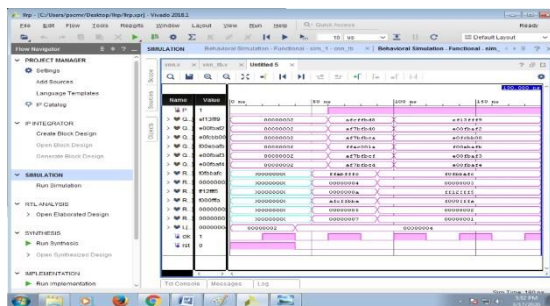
Ifsp - [C:/Users/pcmn/Desktop/Ifsp/Ifsp.xpr] - Vivado 2018.2

File Edit Flow Tools Reports Window Layout View Run Help Quick Access

Ready

10 us

Default Layout

Flow Navigator

SIMULATION - Behavioral Simulation - Functional - sim_1 - ann_tb

Behavioral Simulation - Functional - sim

PROJECT MANAGER

Settings

Add Sources

Language Templates

IP Catalog

IP INTEGRATOR

Create Block Design

Open Block Design

Generate Block Design

SIMULATION

Run Simulation

RTL ANALYSIS

Open Elaborated Design

SYNTHESIS

Run Synthesis

Open Synthesized Design

IMPLEMENTATION

Run Implementation

Untitled 5

Name

Value

0 ns

50 ns

100 ns

150 ns

150.000 ns

00000002

00000002

00000002

00000002

00000002

00000002

00000000

00000000

00000000

00000000

00000000

00000000

00000001

ck

rst

Tcl Console

Messages

Log

Sim Time: 150 ns